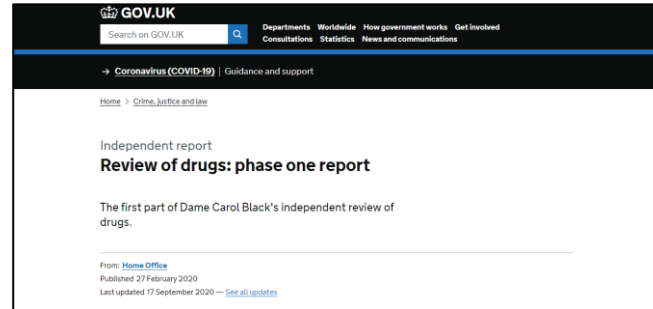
GOV.UK

Search on GOV.UK

Departments Worldwide How government works Get involved
Consultations Statistics News and communications

→ Coronavirus (COVID-19) | Guidance and support

Home > Crime, justice and law

Independent report
Review of drugs: phase one report

The first part of Dame Carol Black's independent review of drugs.

From: Home Office
Published 27 February 2020
Last updated 17 September 2020 — See all updates